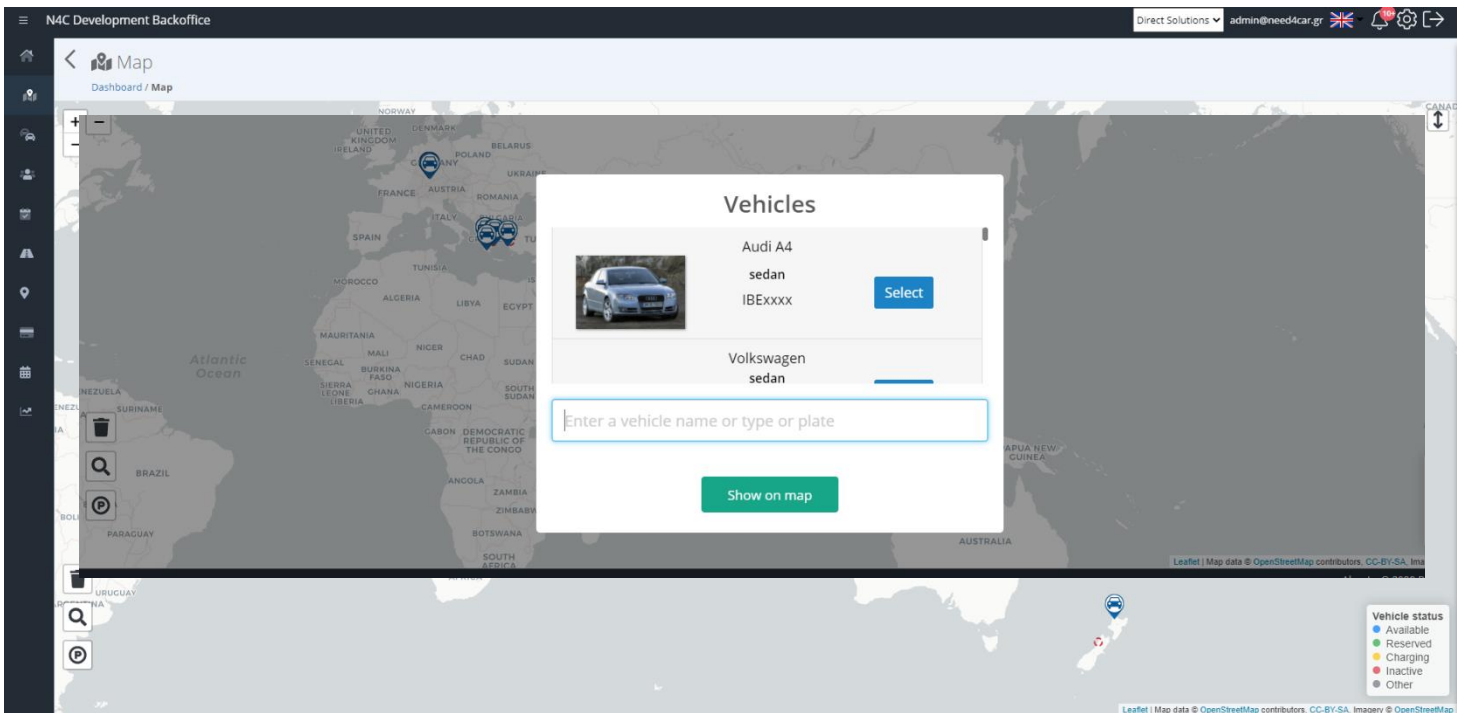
N4C Development Backoffice

Direct Solutions admin@need4car.gr

Map

Dashboard / Map

NORWAY
DENMARK
UNITED KINGDOM
IRELAND
BELARUS
POLAND
UKRAINE
FRANCE
AUSTRIA
ROMANIA
ITALY
SPAIN
TUNISIA
MOROCCO
ALGERIA
LIBYA
EGYPT
MAURITANIA
MALI
NIGER
CHAD
SUDAN
SENEGAL
BURKINA FASO
NIGERIA
SIERRA LEONE
GHANA
LIBERIA
SOUTH SUDAN
CAMEROON
GABON
DEMOCRATIC REPUBLIC OF THE CONGO
Atlantic Ocean
VENEZUELA
SURINAME
BRAZIL
ANGOLA
ZAMBIA
ZIMBABWE
BOLIVIA
PARAGUAY
BOTSWANA
SOUTH AFRICA
URUGUAY
PAPUA NEW GUINEA
AUSTRALIA
CANADA

Vehicles

Audi A4
sedan
IBExxxx
Select

Volkswagen
sedan

Enter a vehicle name or type or plate

Show on map

Leaflet | Map data © OpenStreetMap contributors, CC-BY-SA, Ima

Vehicle status
Available
Reserved
Charging
Inactive
Other

Leaflet | Map data © OpenStreetMap contributors, CC-BY-SA, Imagery © OpenStreetMap